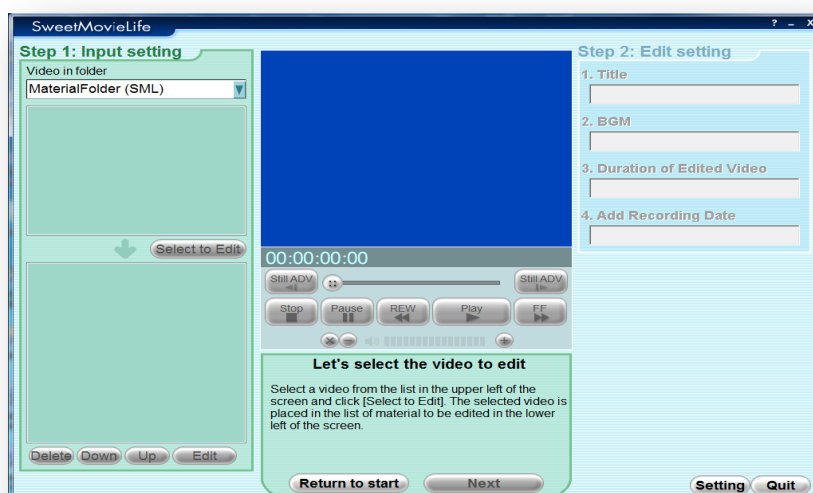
SweetMovieLife

? _ X

Step 1: Input setting

Video in folder

MaterialFolder (SML)

Select to Edit

Delete Down Up Edit

00:00:00:00

Still ADV

Still ADV

Stop Pause REW Play FF

Let's select the video to edit

Select a video from the list in the upper left of the screen and click [Select to Edit]. The selected video is placed in the list of material to be edited in the lower left of the screen.

Return to start Next

Step 2: Edit setting

1. Title

2. BGM

3. Duration of Edited Video

4. Add Recording Date

Setting Quit